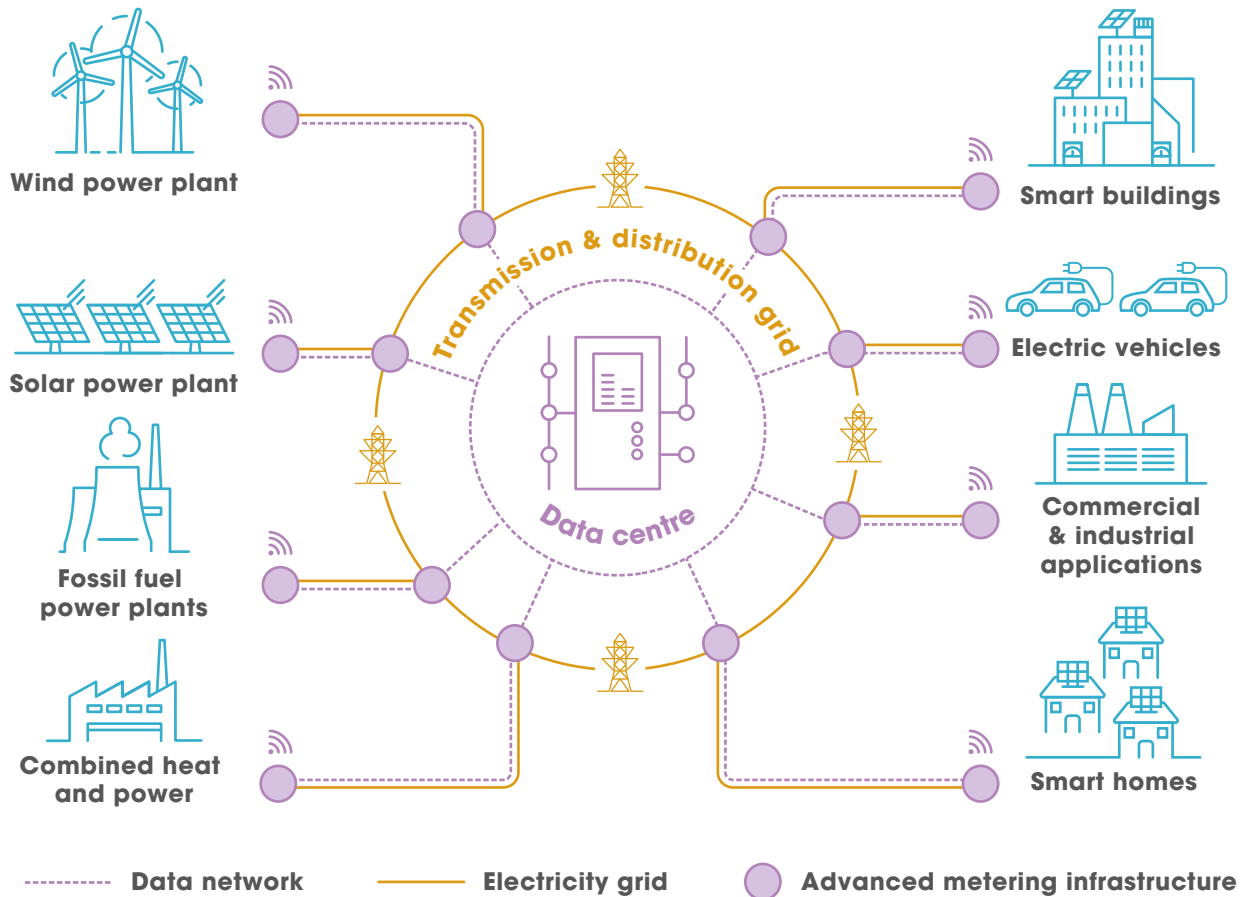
Wind power plant

Solar power plant

Fossil fuel power plants

Combined heat and power

Transmission & distribution grid

Data centre

Smart buildings

Electric vehicles

Commercial & industrial applications

Smart homes

Data network

Electricity grid

Advanced metering infrastructure